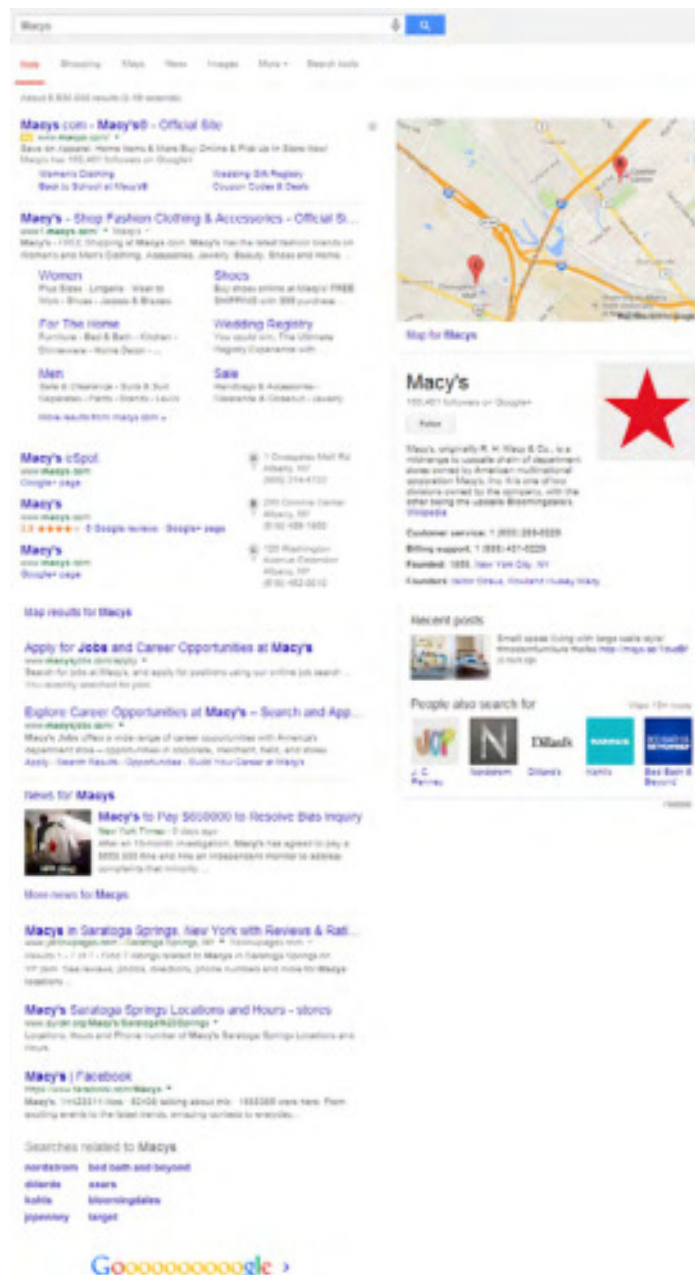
Macys

Web Shopping Maps News Images More Search tools

Macys.com - Macy's® - Official Site
Ad www.macys.com/
Save on Apparel, Home Items & More Buy Online & Pick Up in Store Now!
Women's Clothing
Wedding Gift Registry
Back to School at Macy's®
Coupon Codes & Deals

Macy's - Shop Fashion Clothing & Accessories - Official Si...
www1.macys.com/
Macy's - FREE Shipping at Macys.com. Macy's has the latest fashion brands on Women's and Men's Clothing, Accessories, Jewelry, Beauty, Shoes and Home ...

Women
Shoes
For The Home
Wedding Registry
Men
Sale

More results from macys.com »

Macy's eSpot
www.macys.com
Google+ page

Macy's
www.macys.com
Google reviews · Google+ page

Macy's
www.macys.com
Google+ page

Map results for Macys

Apply for Jobs and Career Opportunities at Macy's
www.macysjobs.com/apply

Explore Career Opportunities at Macy's – Search and App...
www.macysjobs.com/

News for Macys

Macy's to Pay $650000 to Resolve Bias Inquiry
New York Times

More news for Macys

Macys in Saratoga Springs, New York with Reviews & Rati...
www.yellowpages.com

Macy's Saratoga Springs Locations and Hours - stores

Macy's | Facebook
https://www.facebook.com/Macys

Searches related to Macys
nordstrom
bed bath and beyond
dillards
sears
kohls
bloomingdales
jcpenney
target

Goooooooooogle ›

Map for Macys

Macy's
Follow

Customer service:
Billing support:
Founded: 1858, New York City, NY
Founders: Isidor Straus, Rowland Hussey Macy

Recent posts

People also search for
J. C. Penney
Nordstrom
Dillard's
Kohl's
Bed Bath & Beyond